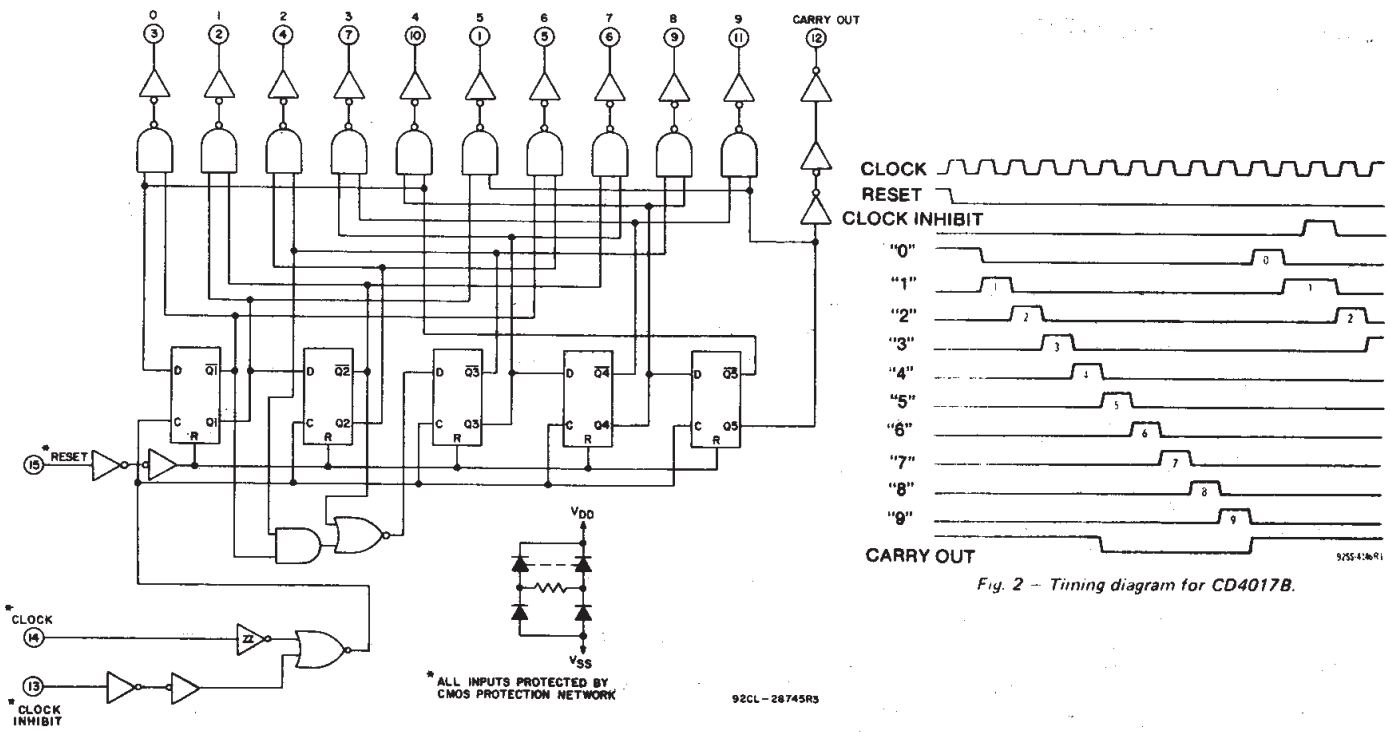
0 3
1 2
2 4
3 7
4 10
5 1
6 5
7 6
8 9
9 11
CARRY OUT 12

D $\overline{Q1}$ C Q1 R
D $\overline{Q2}$ C Q2 R
D $\overline{Q3}$ C Q3 R
D $\overline{Q4}$ C Q4 R
D $\overline{Q5}$ C Q5 R

15 *RESET
*CLOCK 14
13 *CLOCK INHIBIT

$V_{DD}$
$V_{SS}$

* ALL INPUTS PROTECTED BY CMOS PROTECTION NETWORK

92CL-28745R3

CLOCK
RESET
CLOCK INHIBIT
"0"
"1"
"2"
"3"
"4"
"5"
"6"
"7"
"8"
"9"
CARRY OUT

0 1 2 3 4 5 6 7 8 9 0 1 2

92SS-4136R1

Fig. 2 – Timing diagram for CD4017B.